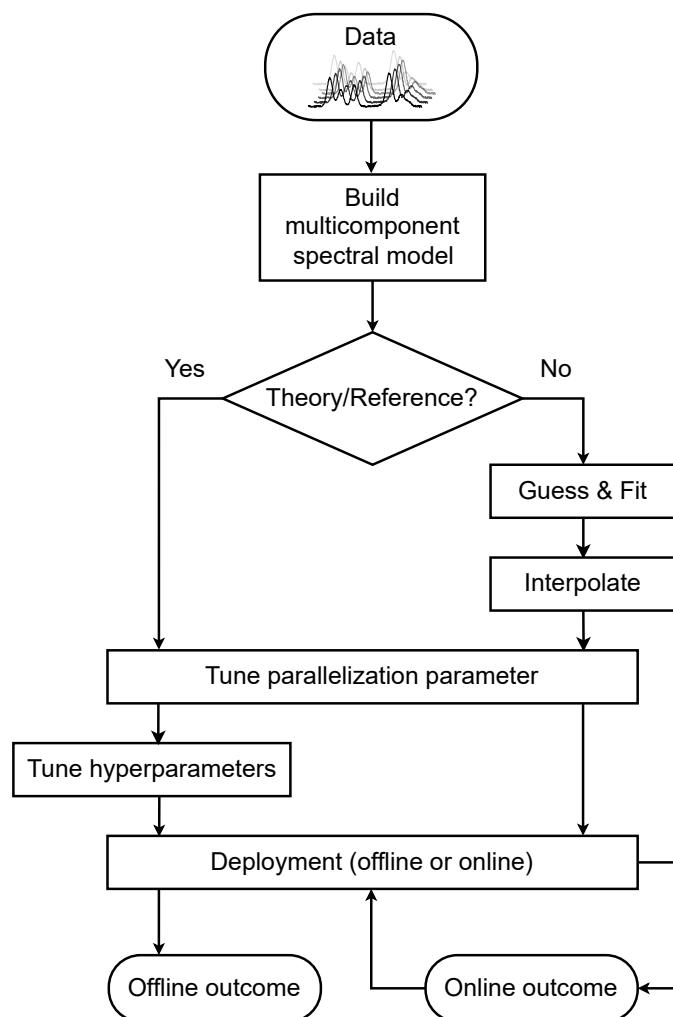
Data

Build multicomponent spectral model

Yes

Theory/Reference?

No

Guess & Fit

Interpolate

Tune parallelization parameter

Tune hyperparameters

Deployment (offline or online)

Offline outcome

Online outcome